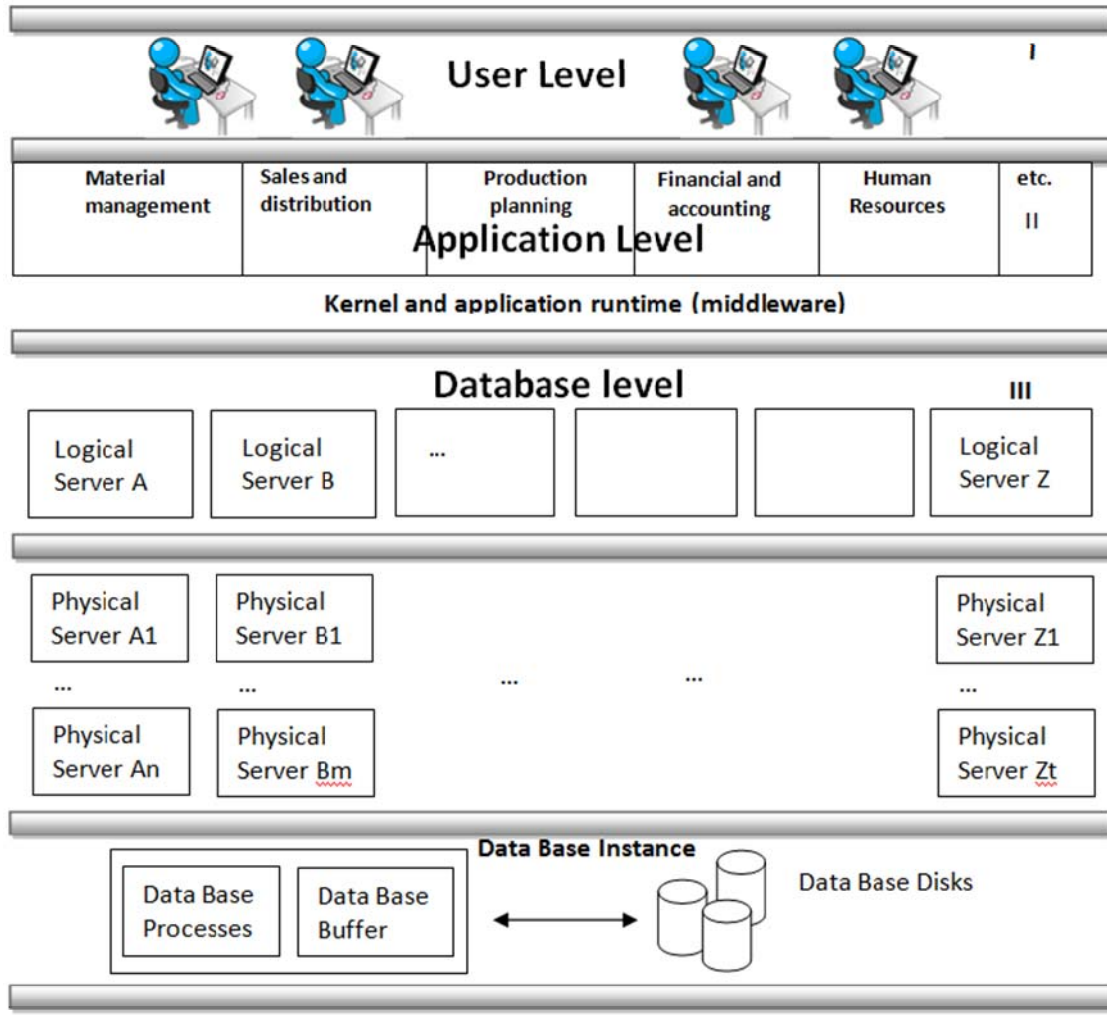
User Level

I

| Material management | Sales and distribution | Production planning | Financial and accounting | Human Resources | etc. II |
|---|---|---|---|---|---|

Application Level

Kernel and application runtime (middleware)

Database level

III

Logical Server A

Logical Server B

...

Logical Server Z

Physical Server A1

...

Physical Server An

Physical Server B1

...

Physical Server Bm

...

...

Physical Server Z1

...

Physical Server Zt

Data Base Instance

Data Base Processes

Data Base Buffer

Data Base Disks